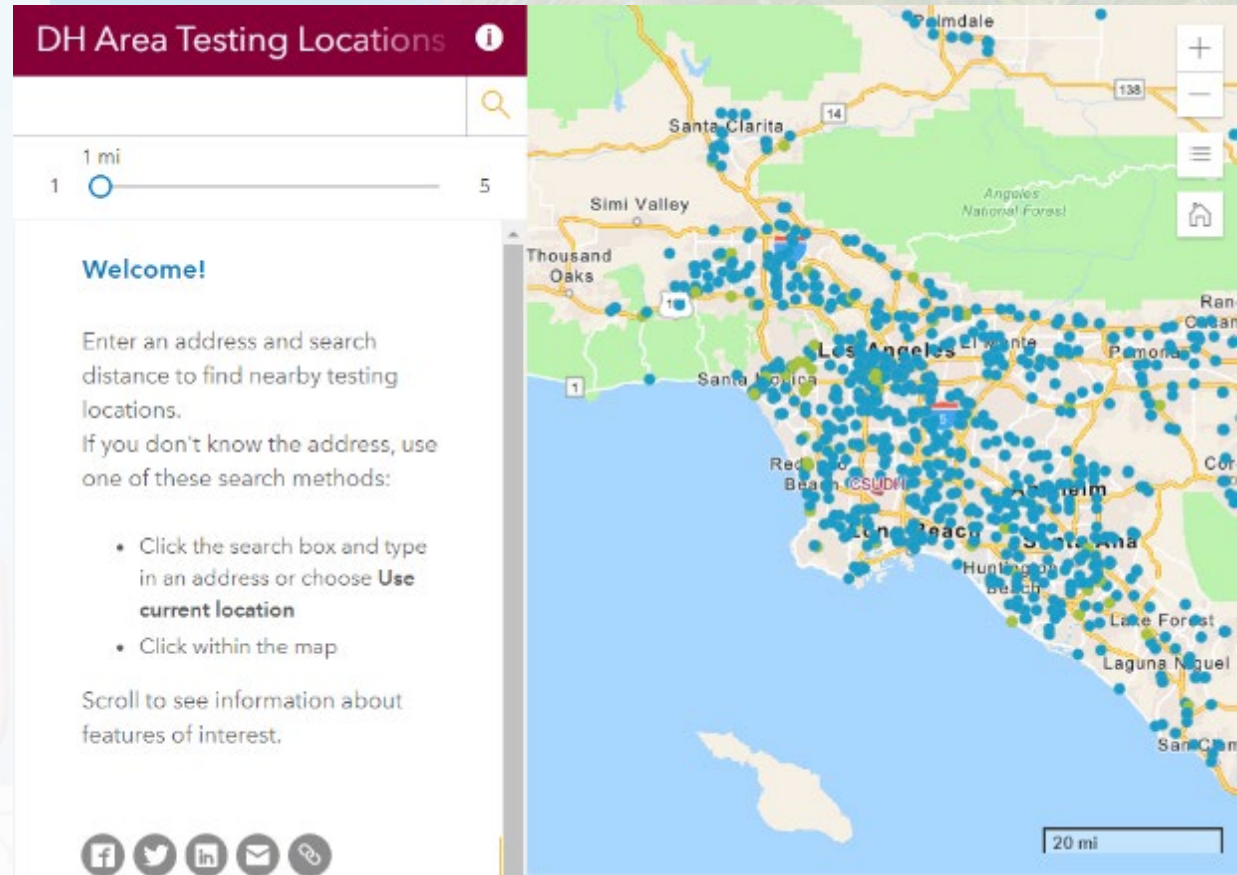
DH Area Testing Locations

1 mi
1 5

Welcome!

Enter an address and search distance to find nearby testing locations.
If you don't know the address, use one of these search methods:

- Click the search box and type in an address or choose **Use current location**
- Click within the map

Scroll to see information about features of interest.

+
−

Palmdale
138
Santa Clarita
14
Simi Valley
Angeles National Forest
Thousand Oaks
101
Ran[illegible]
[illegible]
Los Angeles
El Monte
Pomona
Santa Monica
1
5
Cor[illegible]
Redondo Beach
CSUDH
Anaheim
Long Beach
Santa Ana
Huntington Beach
Lake Forest
Laguna Niguel
San Clem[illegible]
20 mi